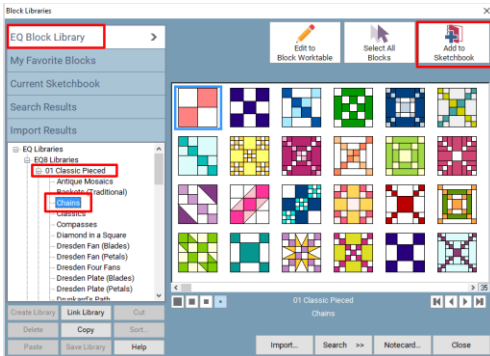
Block Libraries

EQ Block Library >

My Favorite Blocks

Current Sketchbook

Search Results

Import Results

EQ Libraries
EQ8 Libraries
01 Classic Pieced
Antique Mosaics
Baskets (Traditional)
Chains
Classics
Compasses
Diamond in a Square
Dresden Fan (Blades)
Dresden Fan (Petals)
Dresden Four Fans
Dresden Plate (Blades)
Dresden Plate (Petals)
Drunkard's Path

Create Library | Link Library | Cut
Delete | Copy | Sort...
Paste | Save Library | Help

Edit to Block Worktable

Select All Blocks

Add to Sketchbook

01 Classic Pieced
Chains

Import... | Search >> | Notecard... | Close